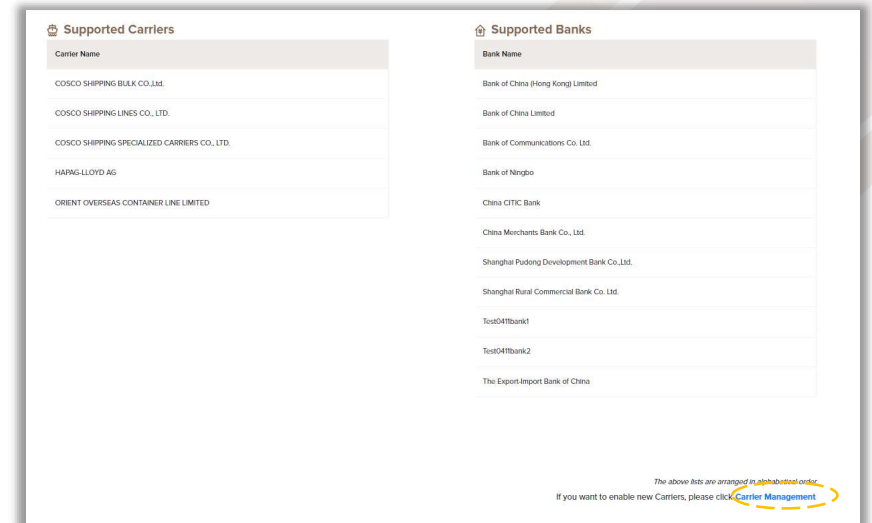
Supported Carriers

| Carrier Name |
|---|
| COSCO SHIPPING BULK CO.,Ltd. |
| COSCO SHIPPING LINES CO., LTD. |
| COSCO SHIPPING SPECIALIZED CARRIERS CO., LTD. |
| HAPAG-LLOYD AG |
| ORIENT OVERSEAS CONTAINER LINE LIMITED |

Supported Banks

| Bank Name |
|---|
| Bank of China (Hong Kong) Limited |
| Bank of China Limited |
| Bank of Communications Co. Ltd. |
| Bank of Ningbo |
| China CITIC Bank |
| China Merchants Bank Co., Ltd. |
| Shanghai Pudong Development Bank Co.,Ltd. |
| Shanghai Rural Commercial Bank Co. Ltd. |
| Test0411bank1 |
| Test0411bank2 |
| The Export-Import Bank of China |

The above lists are arranged in alphabetical order

If you want to enable new Carriers, please click Carrier Management